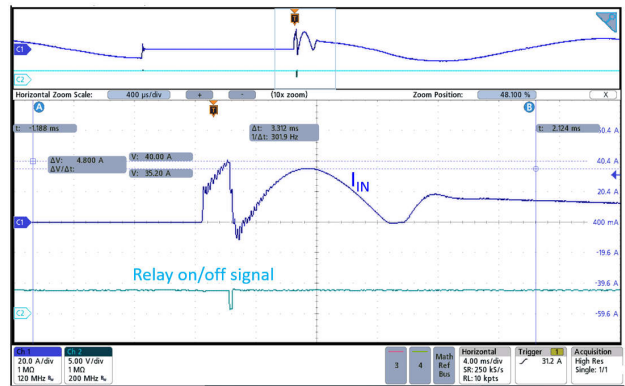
T
C1
C2
Horizontal Zoom Scale: 400 µs/div + - (10x zoom) Zoom Position: 48.100 % X
A
B
T
t: -1.188 ms
Δt: 3.312 ms
1/Δt: 301.9 Hz
t: 2.124 ms
ΔV: 4.800 A
ΔV/Δt:
V: 40.80 A
V: 35.20 A
40.4 A
40.4 A
20.4 A
$I_{IN}$
C1
400 mA
-19.6 A
Relay on/off signal
-39.6 A
C2
-59.6 A
Ch 1
20.0 A/div
1 MΩ
120 MHz
Ch 2
5.00 V/div
1 MΩ
200 MHz
3
4
Math
Ref
Bus
Horizontal
4.00 ms/div
SR: 250 kS/s
RL: 10 kpts
Trigger
T
31.2 A
Acquisition
High Res
Single: 1/1